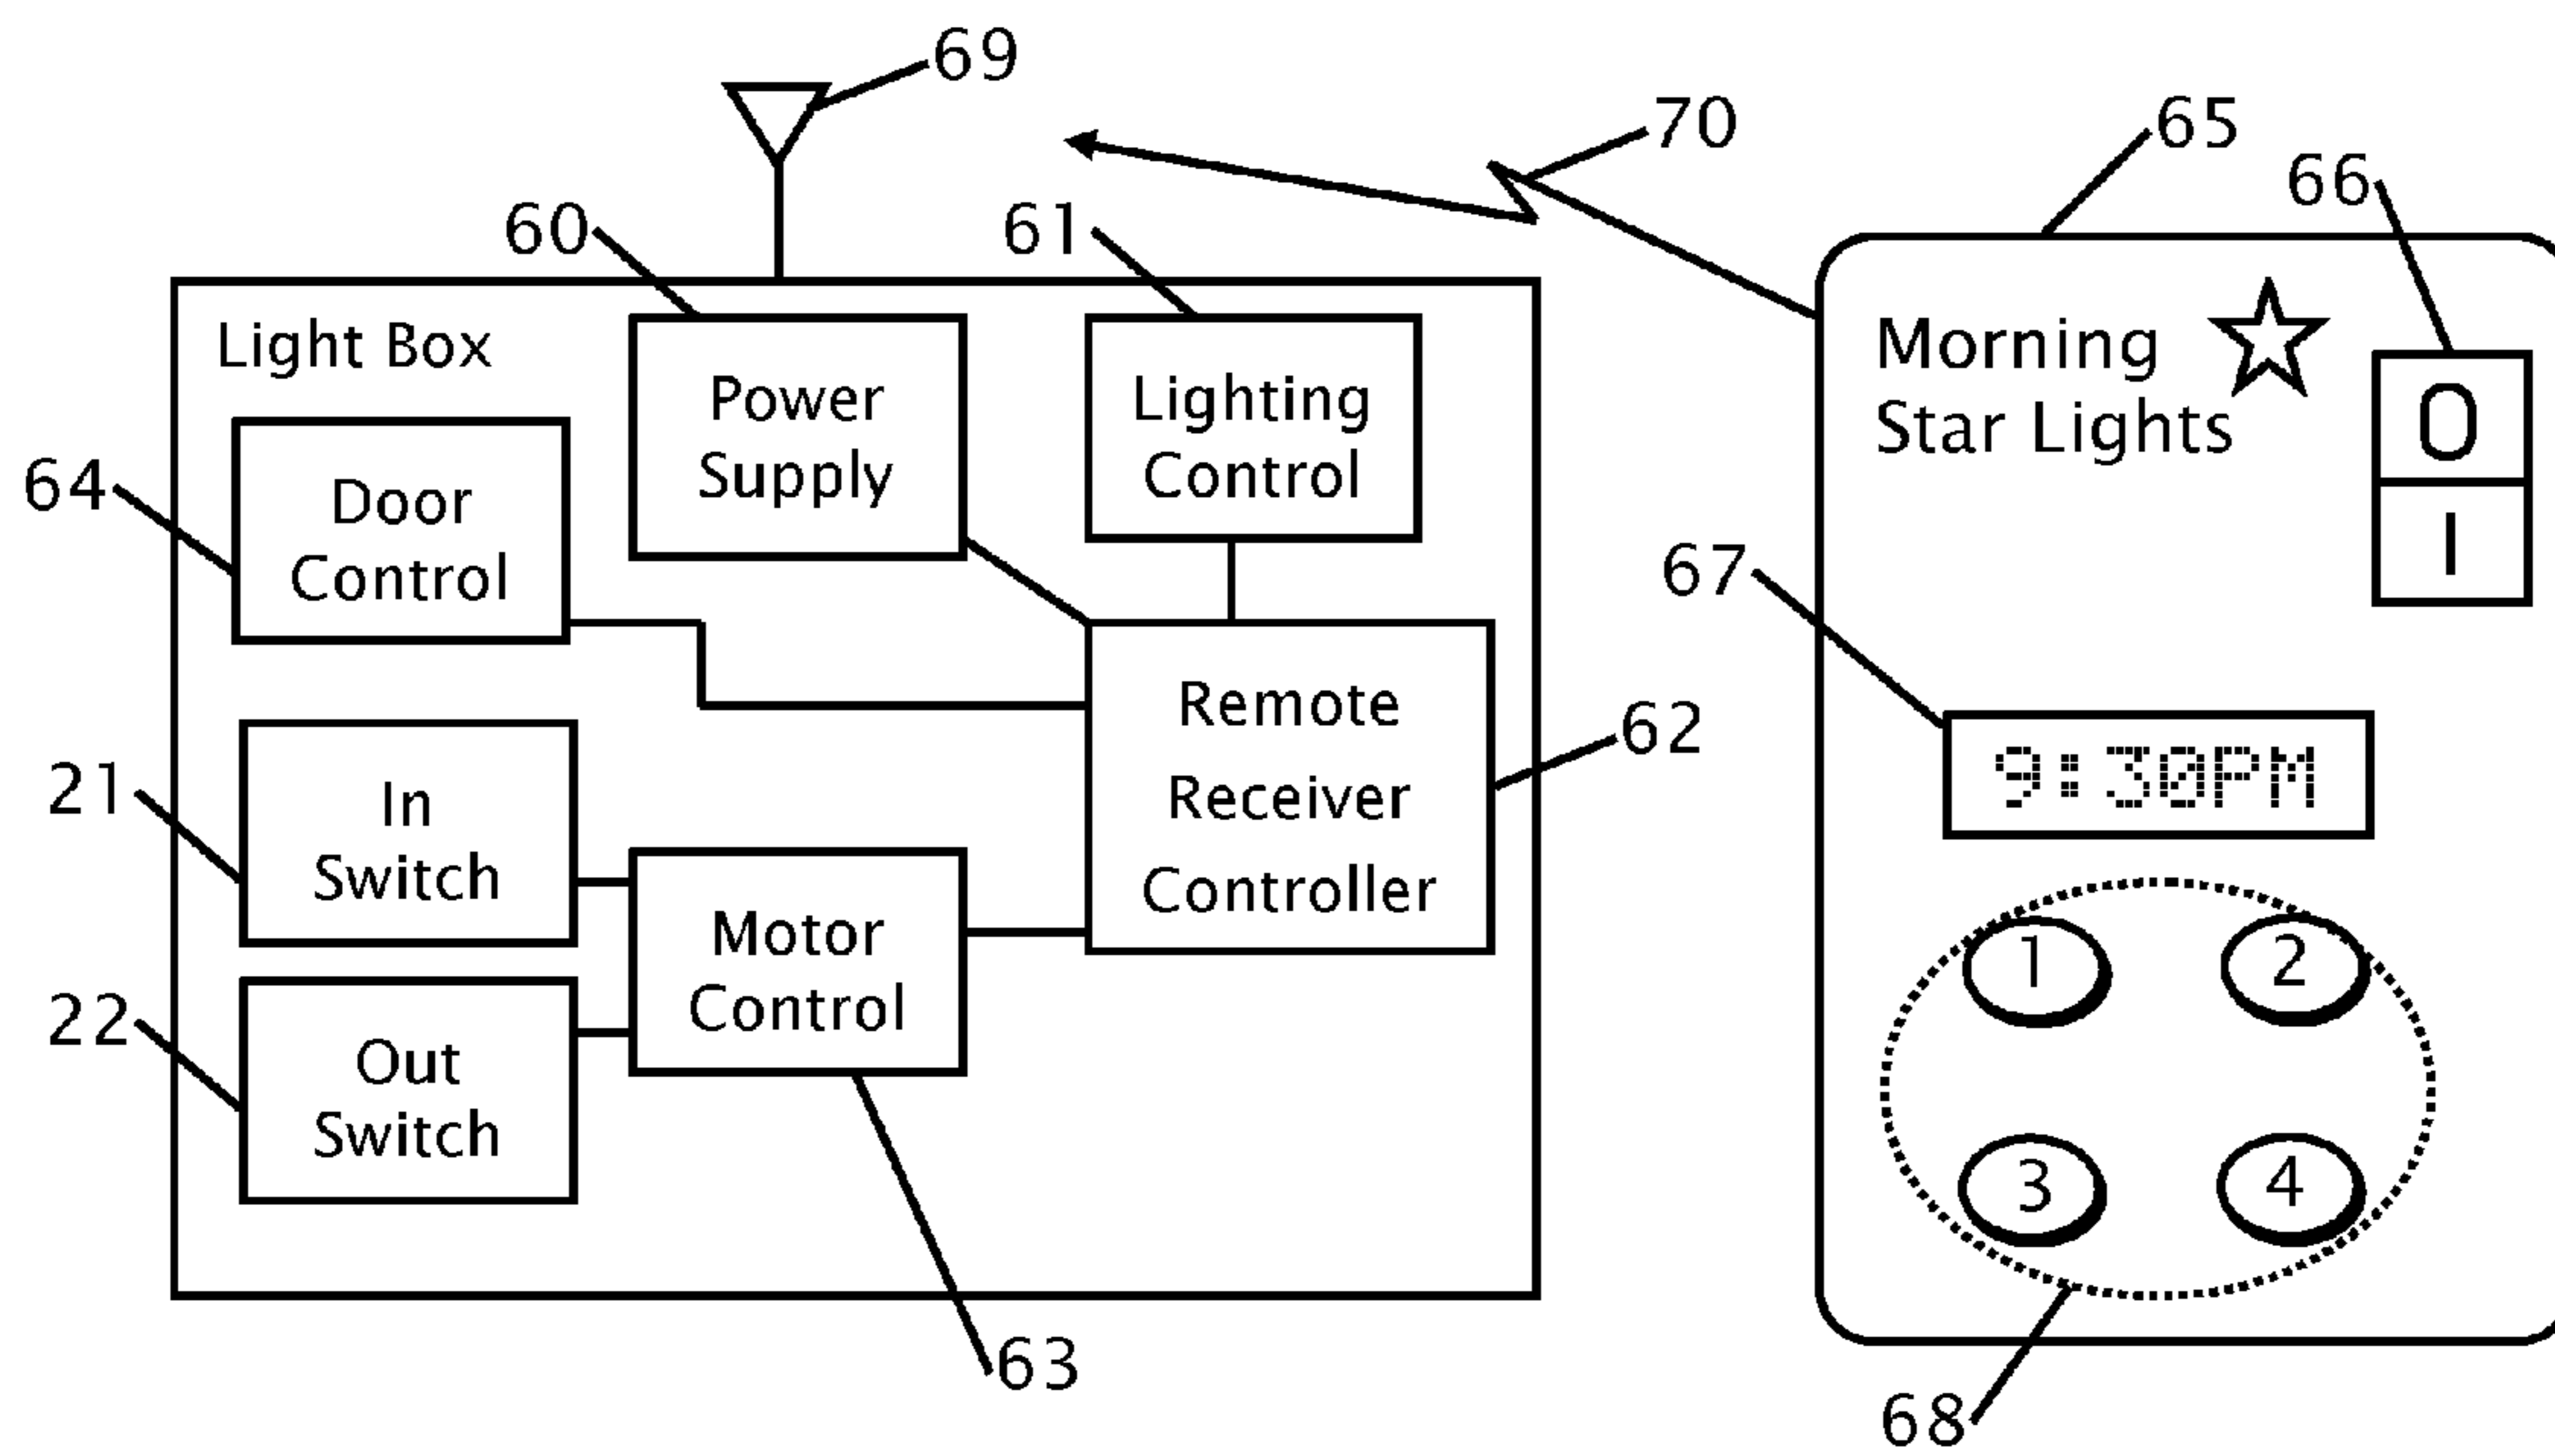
69

70

65

66

60

61

Light Box

Power Supply

Lighting Control

Morning Star Lights

O

I

64

Door Control

67

Remote Receiver Controller

62

9:30PM

21

In Switch

Motor Control

22

Out Switch

1

2

3

4

63

68